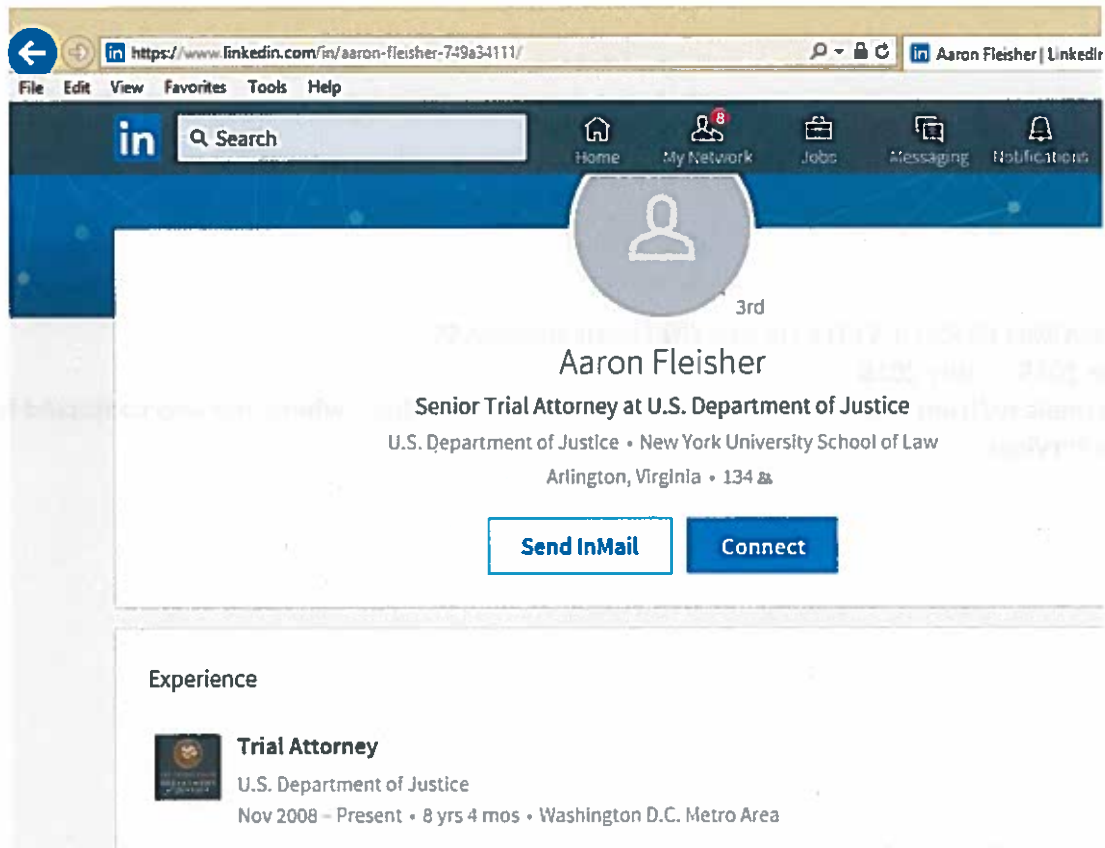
https://www.linkedin.com/in/aaron-fleisher-749a34111/

Aaron Fleisher | LinkedIn

File Edit View Favorites Tools Help

in Search

Home

8 My Network

Jobs

Messaging

Notifications

3rd

Aaron Fleisher

Senior Trial Attorney at U.S. Department of Justice

U.S. Department of Justice • New York University School of Law

Arlington, Virginia • 134

Send InMail

Connect

Experience

Trial Attorney

U.S. Department of Justice

Nov 2008 – Present • 8 yrs 4 mos • Washington D.C. Metro Area